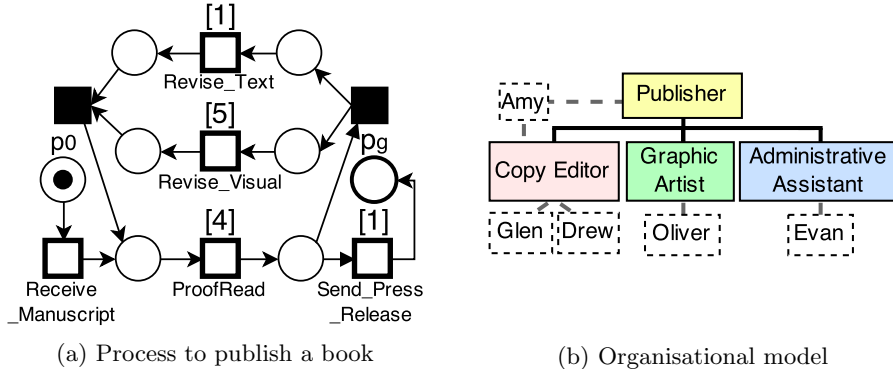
[1]

Revise_Text

[5]

p0

$p_g$

Revise_Visual

[4]

[1]

Receive \_Manuscript

ProofRead

Send_Press \_Release

(a) Process to publish a book

Amy

Publisher

Copy Editor

Graphic Artist

Administrative Assistant

Glen

Drew

Oliver

Evan

(b) Organisational model